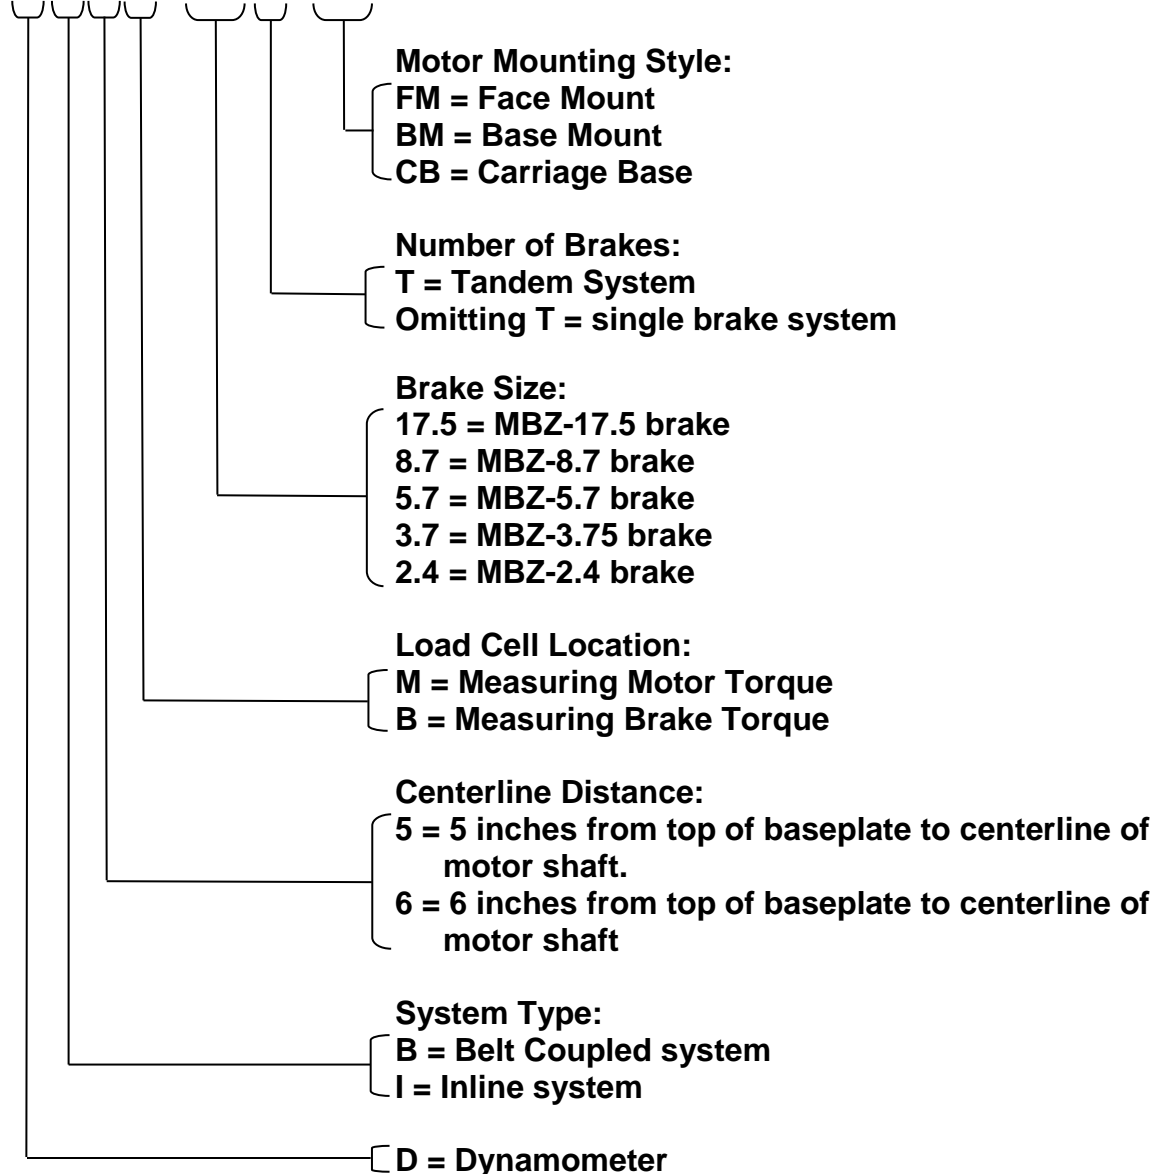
Motor Mounting Style:
FM = Face Mount
BM = Base Mount
CB = Carriage Base

Number of Brakes:
T = Tandem System
Omitting T = single brake system

Brake Size:
17.5 = MBZ-17.5 brake
8.7 = MBZ-8.7 brake
5.7 = MBZ-5.7 brake
3.7 = MBZ-3.75 brake
2.4 = MBZ-2.4 brake

Load Cell Location:
M = Measuring Motor Torque
B = Measuring Brake Torque

Centerline Distance:
5 = 5 inches from top of baseplate to centerline of motor shaft.
6 = 6 inches from top of baseplate to centerline of motor shaft

System Type:
B = Belt Coupled system
I = Inline system

D = Dynamometer